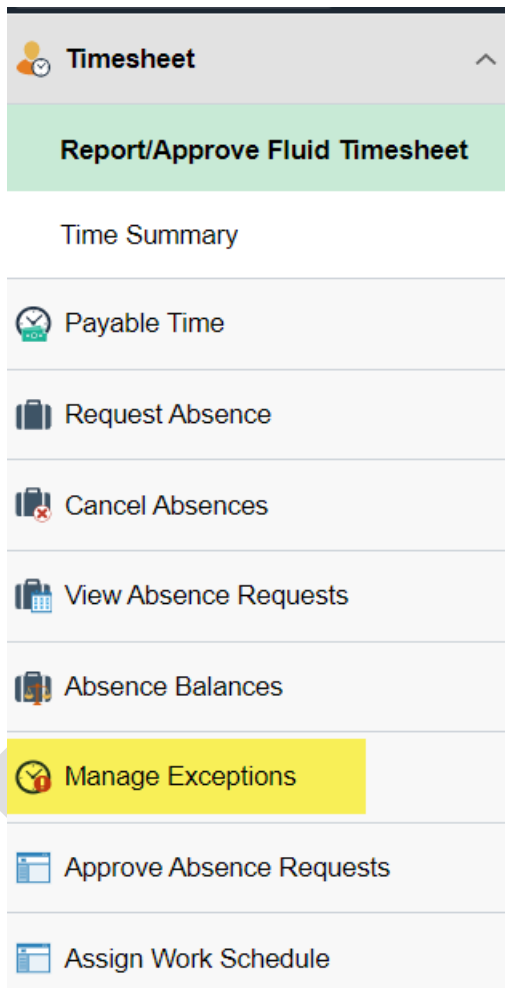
Timesheet

Report/Approve Fluid Timesheet

Time Summary

Payable Time

Request Absence

Cancel Absences

View Absence Requests

Absence Balances

Manage Exceptions

Approve Absence Requests

Assign Work Schedule